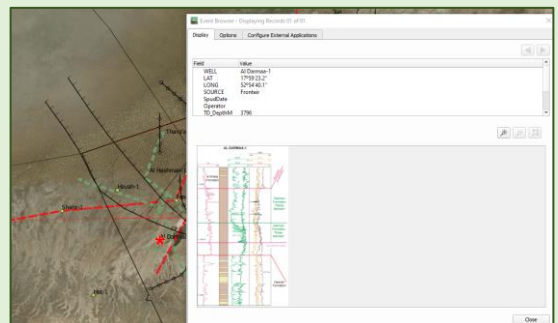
Event Browser - Displaying Records (1 of 1)

Display | Options | Configure External Applications

| Field | Value |
|---|---|
| WELL | Al Darmaa-1 |
| LAT | 17°59'23.2" |
| LONG | 52°54'40.1" |
| SOURCE | Frontier |
| SpudDate | |
| Operator | |
| TD_Depth(ft) | 3796 |

AL DARMAA-1

Close

Thamoud

Al Hashman

Hibshi-1

Shisr-1

Al Darmaa-1

Hia-1